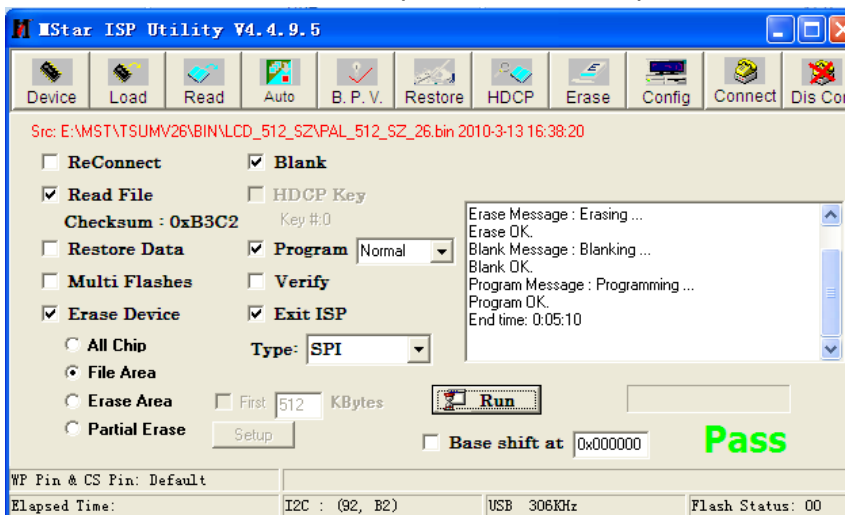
MStar ISP Utility V4.4.9.5

Device Load Read Auto B. P. V. Restore HDCP Erase Config Connect Dis Co

Src: E:\MST\TSUMV26\BIN\LCD_512_SZ\PAL_512_SZ_26.bin 2010-3-13 16:38:20

ReConnect
Blank
Read File
HDCP Key
Checksum : 0xB3C2
Key #:0
Restore Data
Program Normal
Multi Flashes
Verify
Erase Device
Exit ISP
All Chip
Type: SPI
File Area
Erase Area
First 512 KBytes
Partial Erase
Setup

Erase Message : Erasing ...
Erase OK.
Blank Message : Blanking ...
Blank OK.
Program Message : Programming ...
Program OK.
End time: 0:05:10

Run

Base shift at 0x000000

Pass

WP Pin & CS Pin: Default
Elapsed Time:
I2C : (92, B2)
USB 306KHz
Flash Status: 00